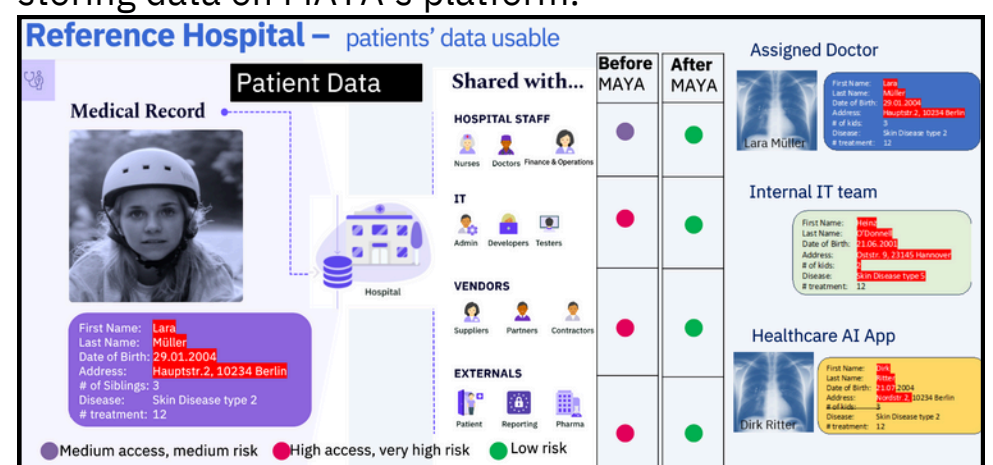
storing data on MAYA's platform.

Reference Hospital – patients' data usable

Patient Data

Medical Record

First Name: Lara
Last Name: Müller
Date of Birth: 29.01.2004
Address: Hauptstr.2, 10234 Berlin
# of Siblings: 3
Disease: Skin Disease type 2
# treatment: 12

Hospital

Shared with...

HOSPITAL STAFF
Nurses Doctors Finance & Operations

IT
Admin Developers Testers

VENDORS
Suppliers Partners Contractors

EXTERNALS
Patient Reporting Pharma

Before MAYA

After MAYA

Assigned Doctor

Lara Müller

First Name: Lara
Last Name: Müller
Date of Birth: 29.01.2004
Address: Hauptstr.2, 10234 Berlin
# of kids: 3
Disease: Skin Disease type 2
# treatment: 12

Internal IT team

First Name: Heinz
Last Name: O'Donnell
Date of Birth: 21.06.2001
Address: Oststr. 9, 23145 Hannover
# of kids: 2
Disease: Skin Disease type 5
# treatment: 12

Healthcare AI App

Dirk Ritter

First Name: Dirk
Last Name: Ritter
Date of Birth: 21.07.2004
Address: Nordstr.2, 10234 Berlin
# of kids: 3
Disease: Skin Disease type 2
# treatment: 12

Medium access, medium risk High access, very high risk Low risk